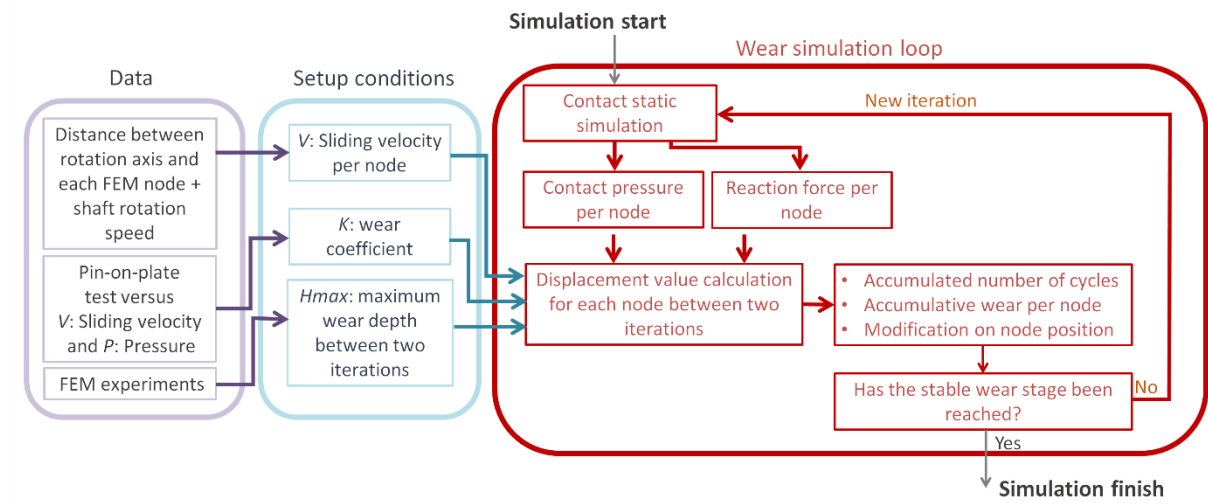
Simulation start

Wear simulation loop

Data

Setup conditions

Distance between rotation axis and each FEM node + shaft rotation speed

Pin-on-plate test versus V: Sliding velocity and P: Pressure

FEM experiments

V: Sliding velocity per node

K: wear coefficient

Hmax: maximum wear depth between two iterations

Contact static simulation

New iteration

Contact pressure per node

Reaction force per node

Displacement value calculation for each node between two iterations

• Accumulated number of cycles
• Accumulative wear per node
• Modification on node position

Has the stable wear stage been reached?

No

Yes

Simulation finish